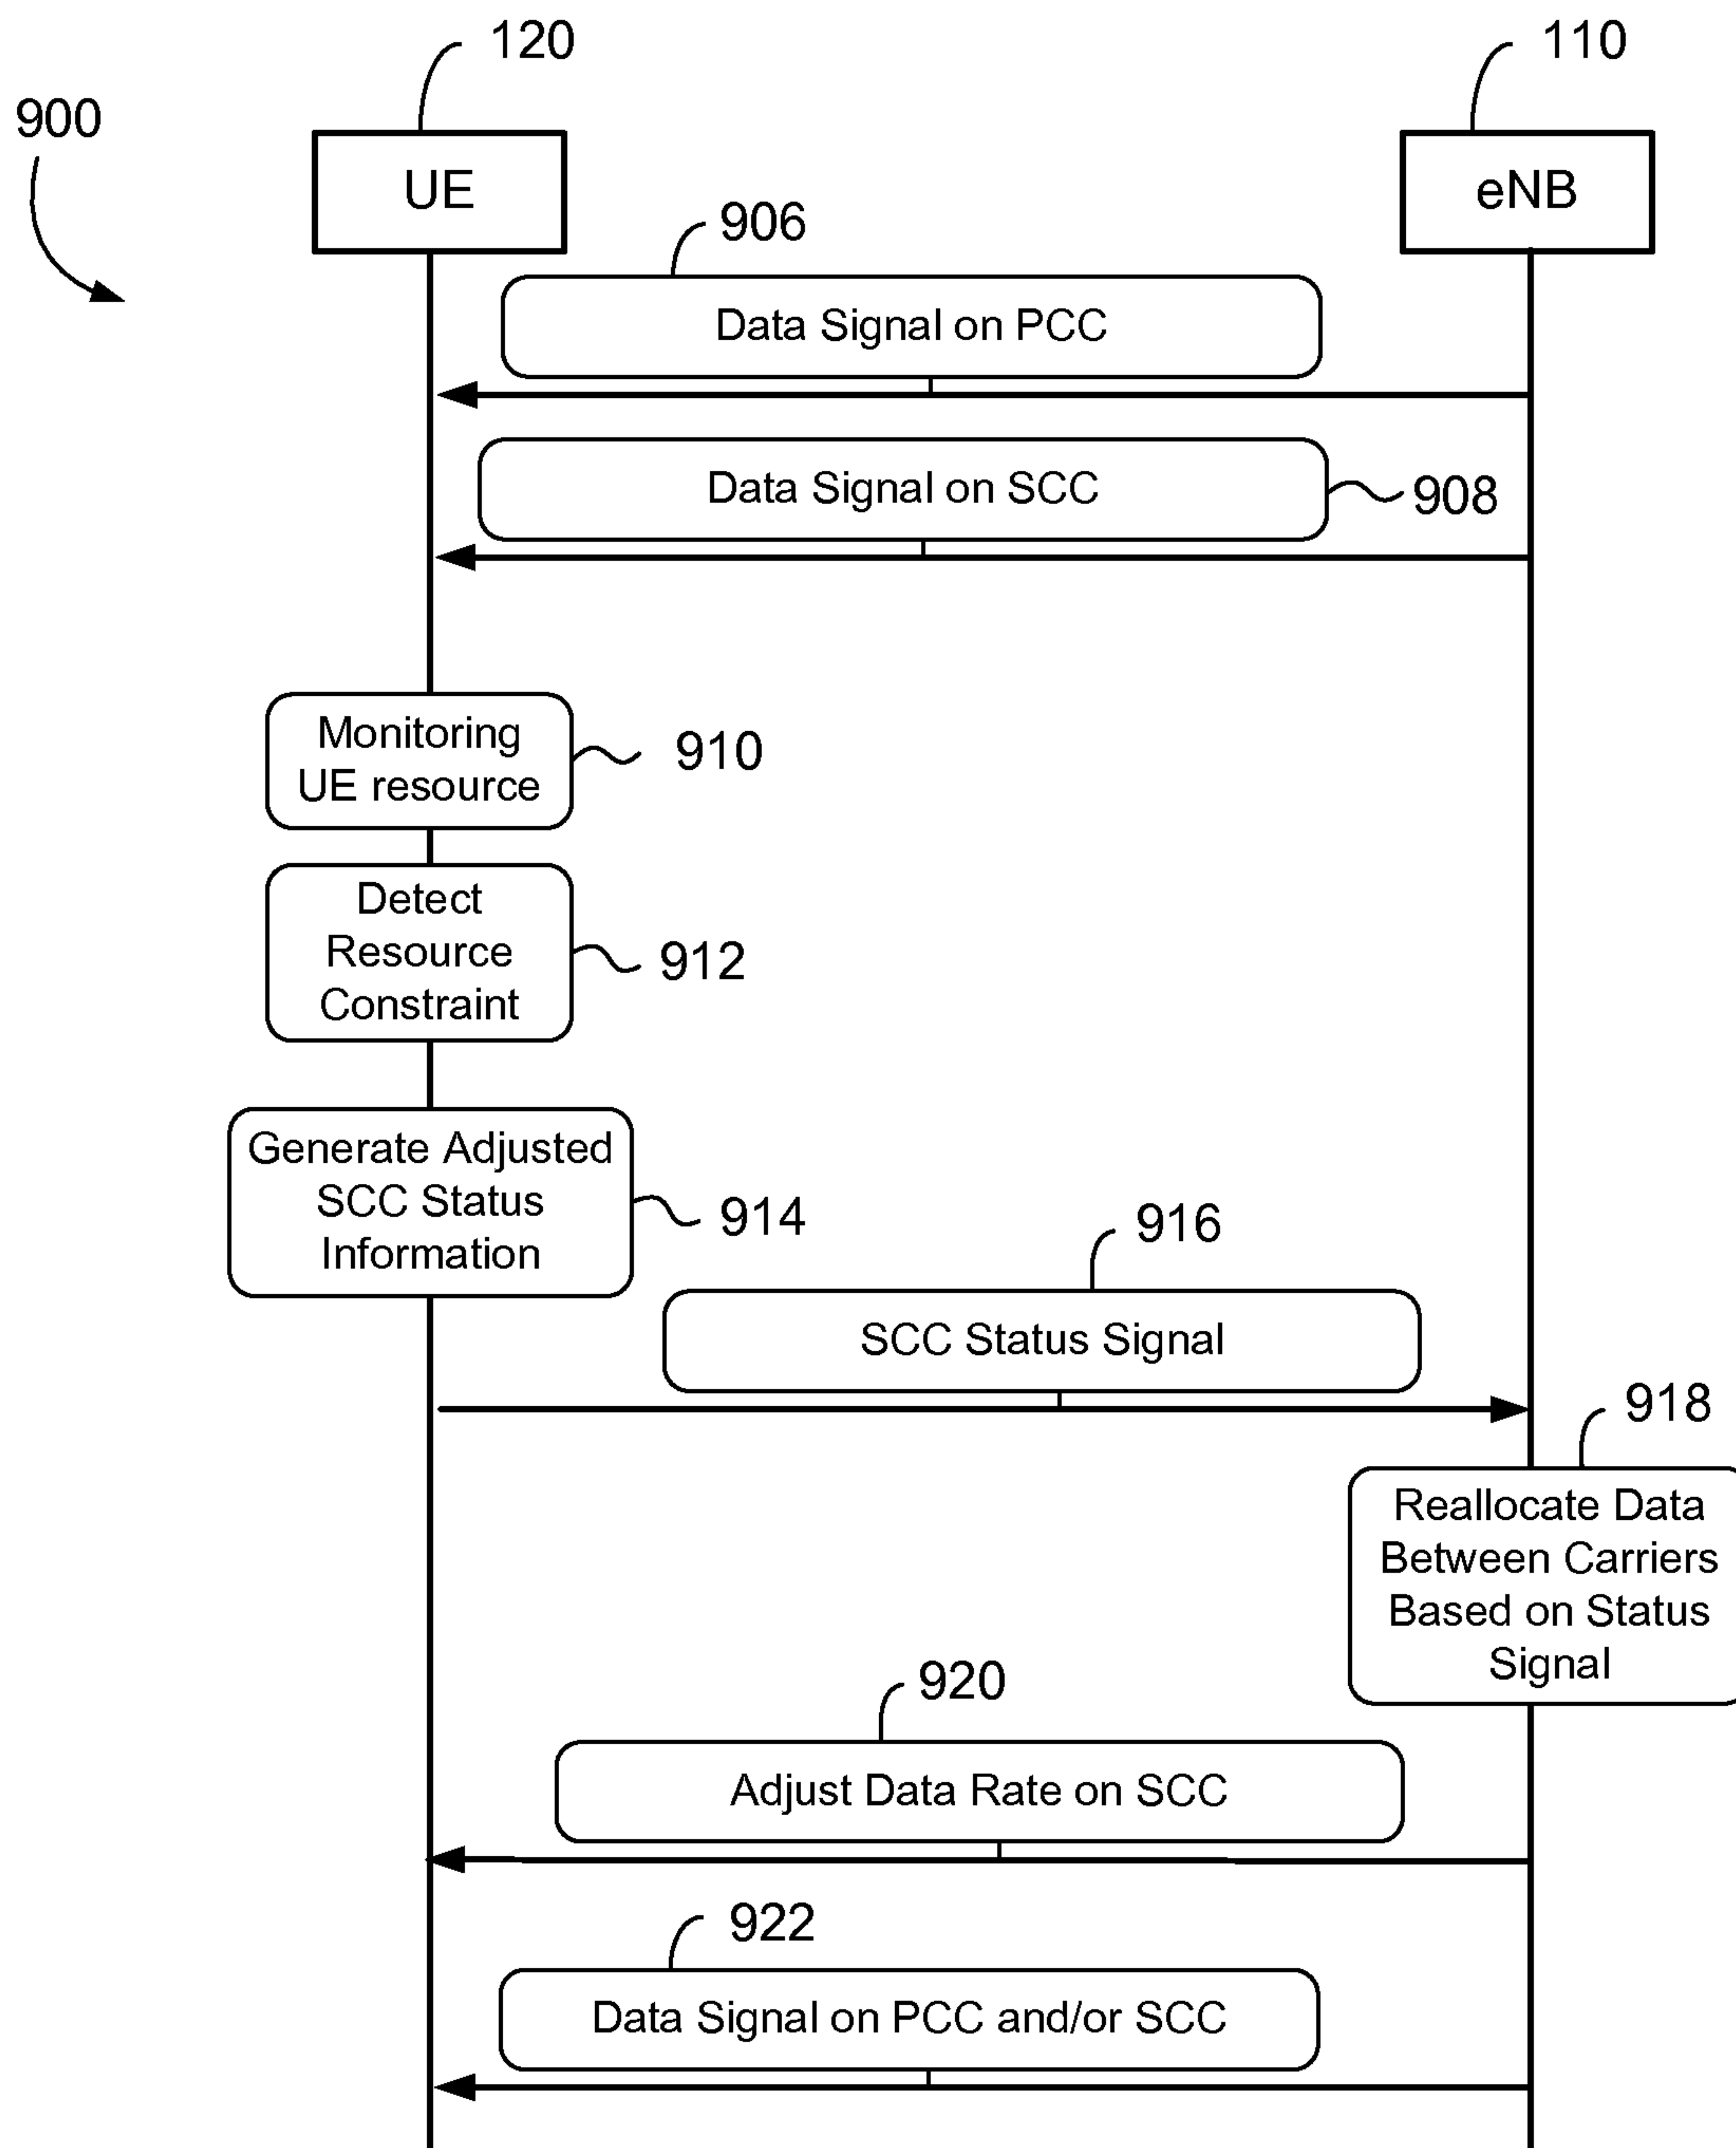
900

120

110

UE

eNB

906

Data Signal on PCC

Data Signal on SCC

908

Monitoring UE resource

910

Detect Resource Constraint

912

Generate Adjusted SCC Status Information

914

916

SCC Status Signal

918

Reallocate Data Between Carriers Based on Status Signal

920

Adjust Data Rate on SCC

922

Data Signal on PCC and/or SCC